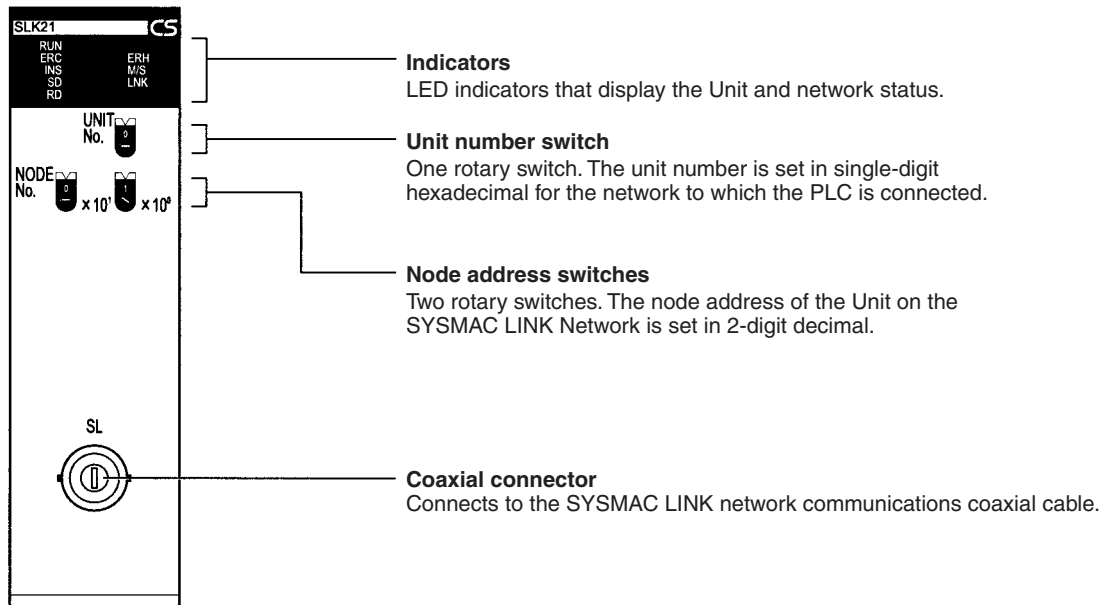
SLK21 CS
RUN
ERC
INS
SD
RD
ERH
M/S
LNK

UNIT No. 0

NODE No. 0 $\times 10^1$ 1 $\times 10^0$

SL

**Indicators**
LED indicators that display the Unit and network status.

**Unit number switch**
One rotary switch. The unit number is set in single-digit hexadecimal for the network to which the PLC is connected.

**Node address switches**
Two rotary switches. The node address of the Unit on the SYSMAC LINK Network is set in 2-digit decimal.

**Coaxial connector**
Connects to the SYSMAC LINK network communications coaxial cable.